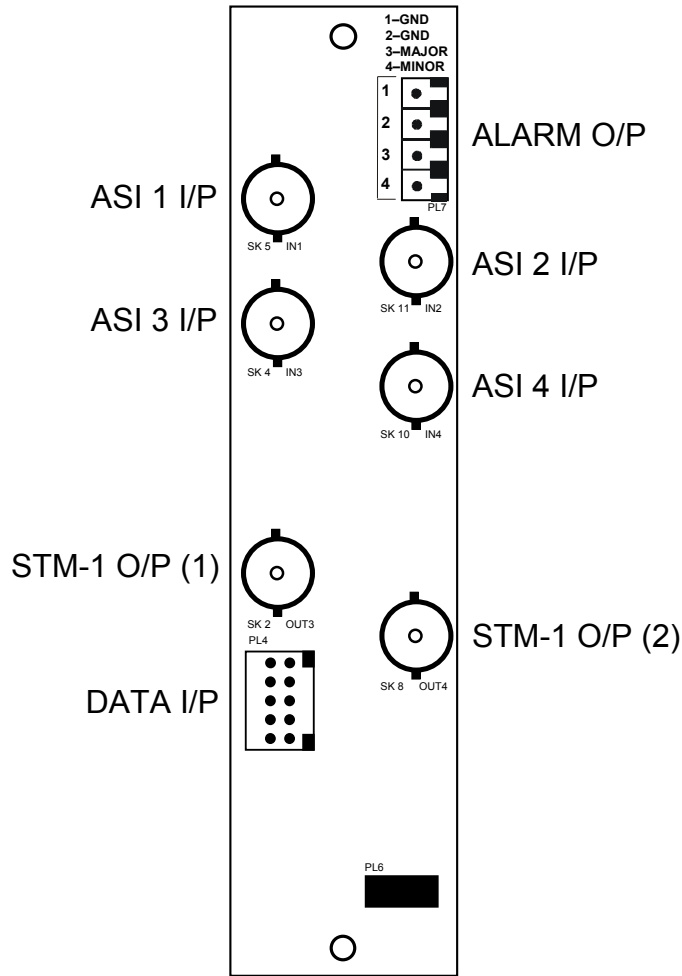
1–GND
2–GND
3–MAJOR
4–MINOR

1
2
3
4
PL7

ALARM O/P

ASI 1 I/P
SK 5 IN1

ASI 2 I/P
SK 11 IN2

ASI 3 I/P
SK 4 IN3

ASI 4 I/P
SK 10 IN4

STM-1 O/P (1)
SK 2 OUT3

PL4

DATA I/P

STM-1 O/P (2)
SK 8 OUT4

PL6